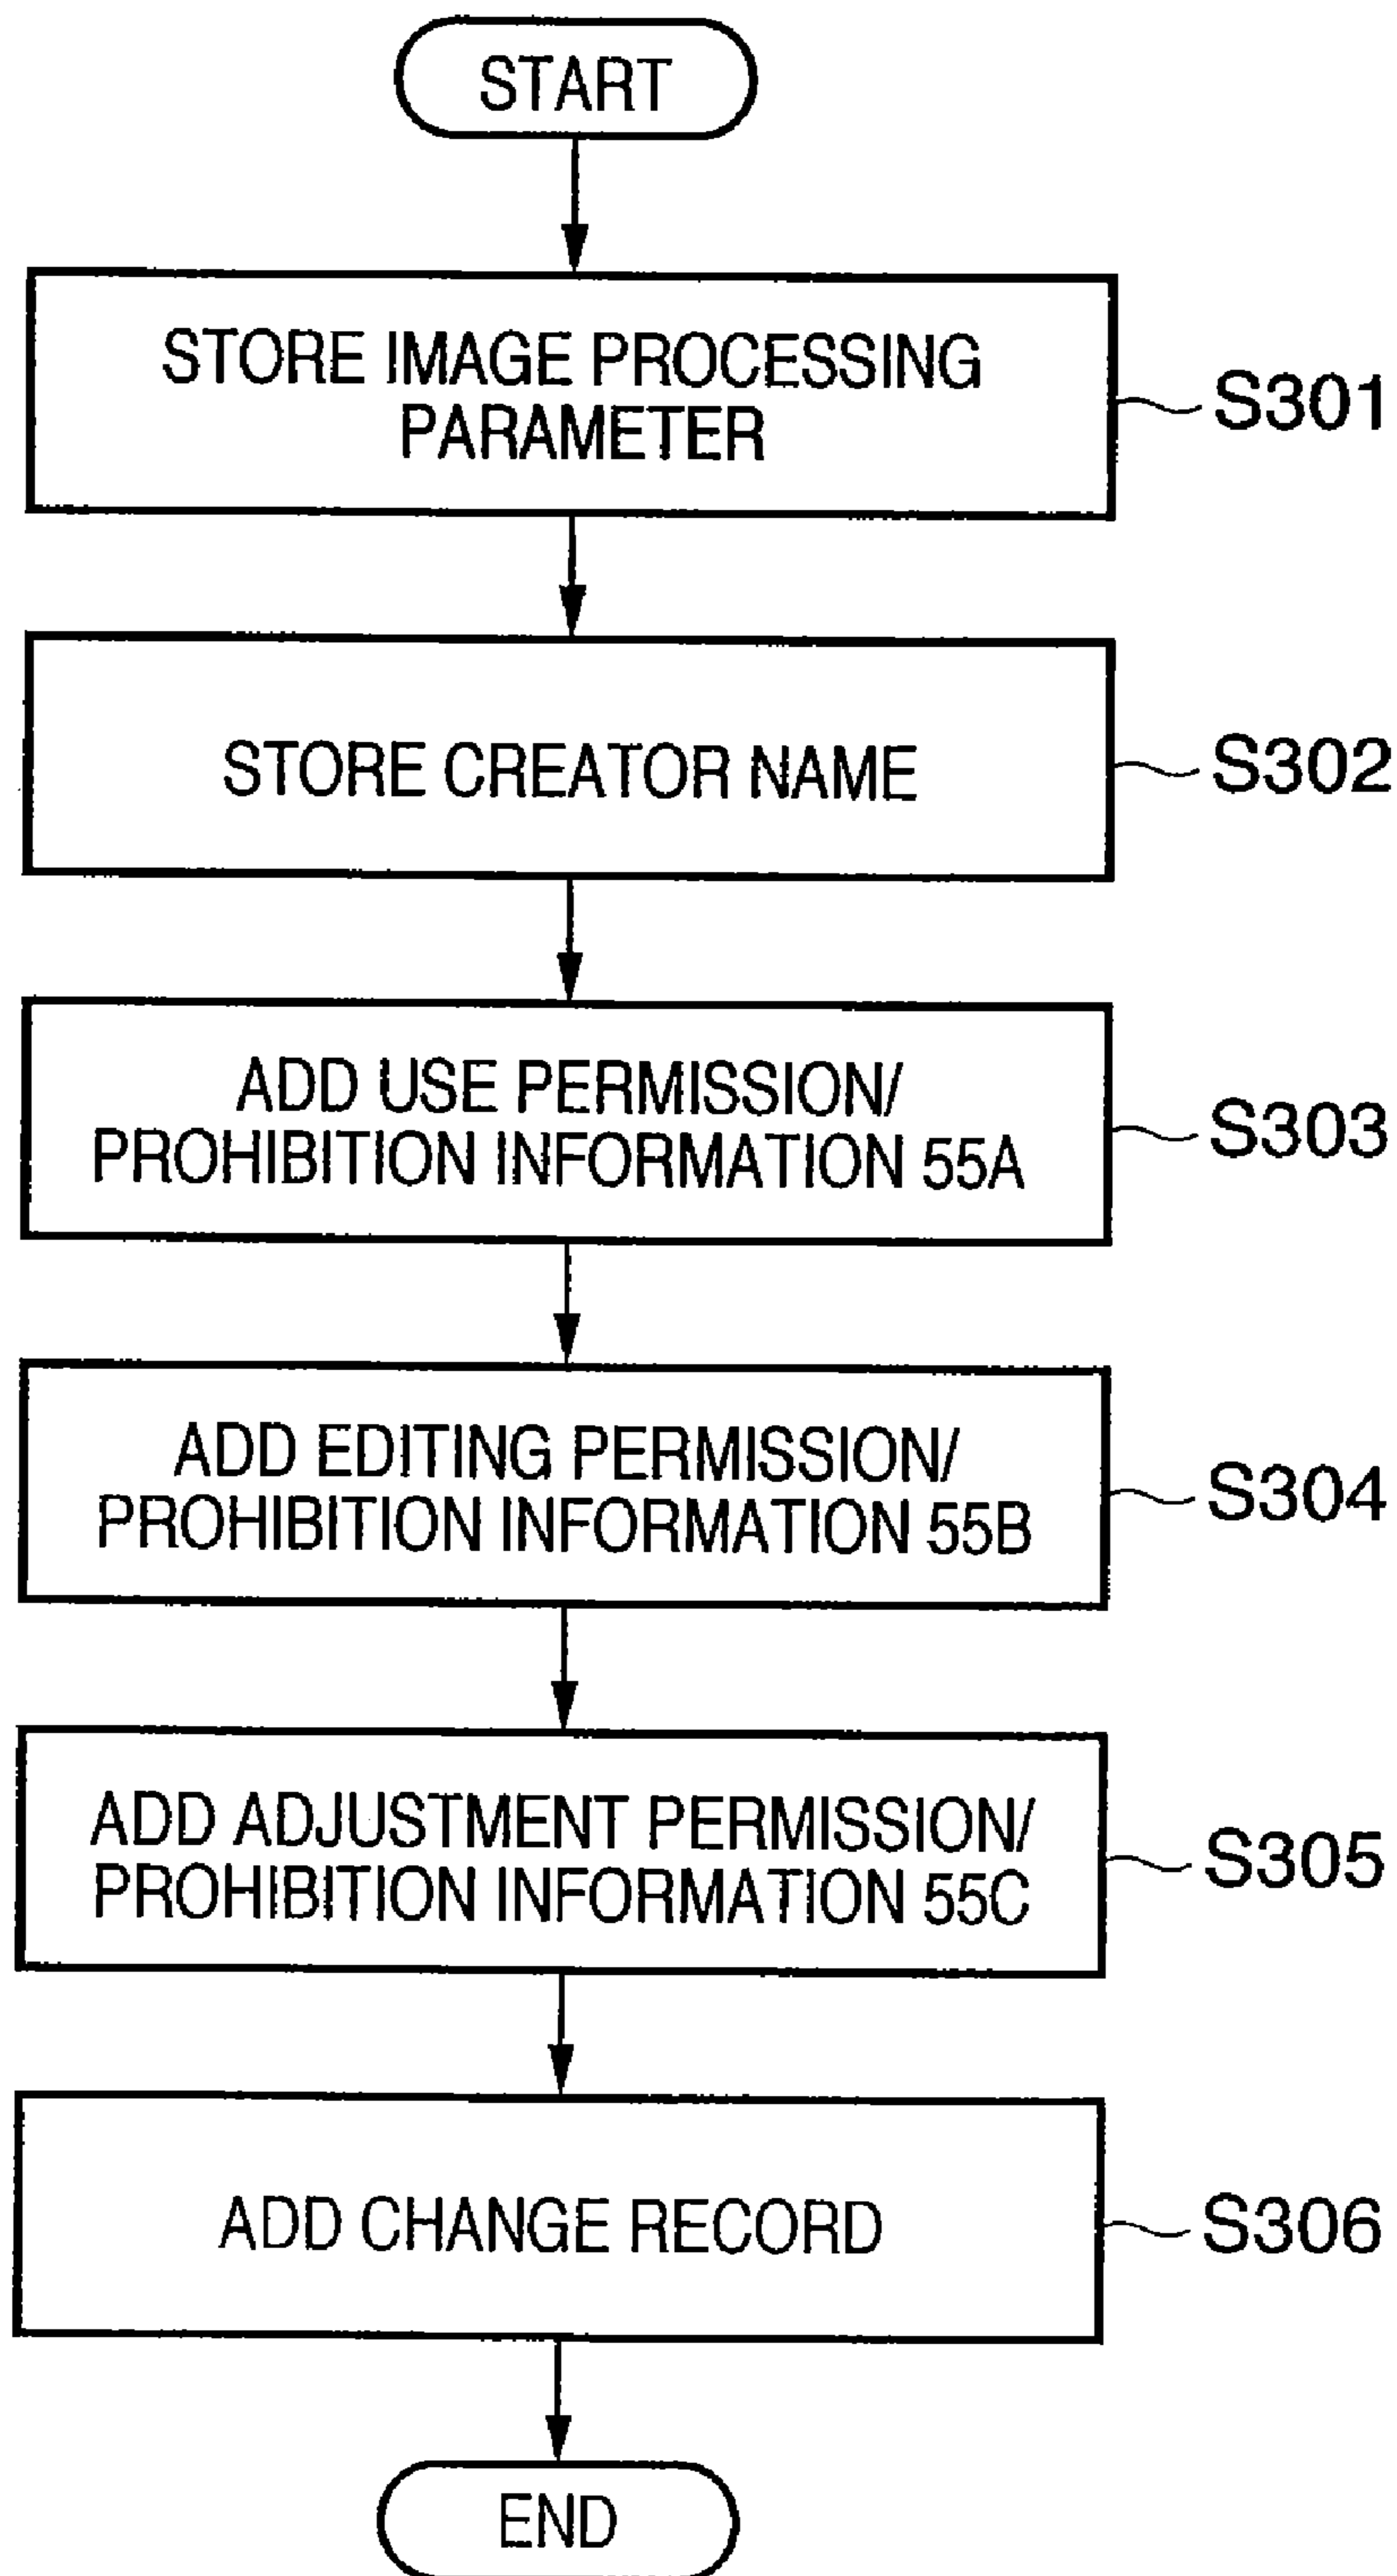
START

STORE IMAGE PROCESSING PARAMETER

S301

STORE CREATOR NAME

S302

ADD USE PERMISSION/ PROHIBITION INFORMATION 55A

S303

ADD EDITING PERMISSION/ PROHIBITION INFORMATION 55B

S304

ADD ADJUSTMENT PERMISSION/ PROHIBITION INFORMATION 55C

S305

ADD CHANGE RECORD

S306

END